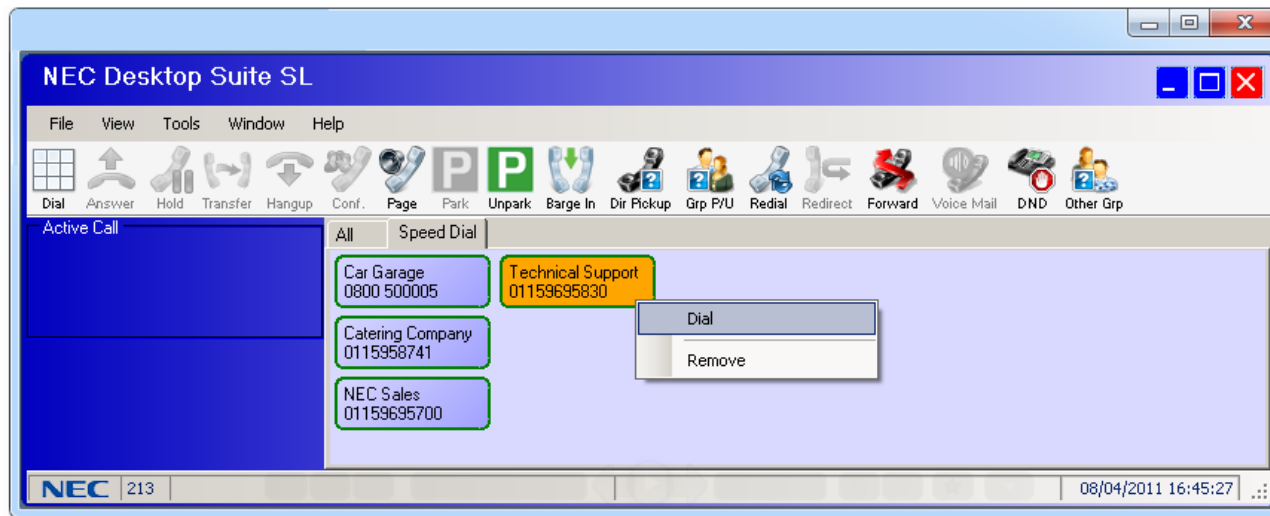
NEC Desktop Suite SL

File View Tools Window Help

Dial Answer Hold Transfer Hangup Conf. Page Park Unpark Barge In Dir Pickup Grp P/U Redial Redirect Forward Voice Mail DND Other Grp

Active Call

All Speed Dial

Car Garage
0800 500005

Technical Support
01159695830

Catering Company
0115958741

NEC Sales
01159695700

Dial
Remove

NEC 213

08/04/2011 16:45:27